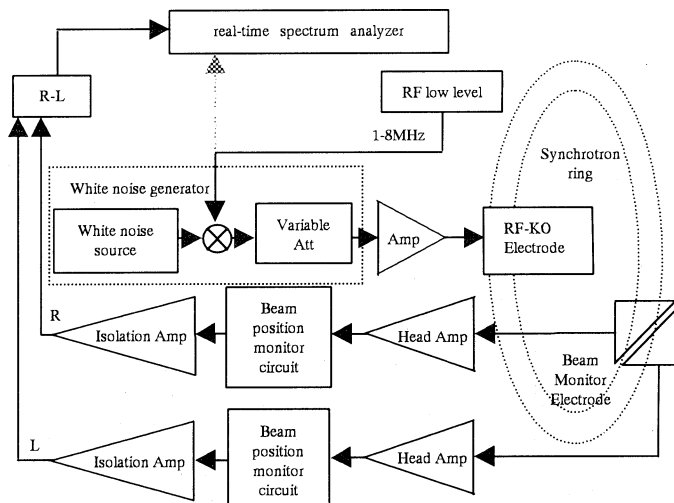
real-time spectrum analyzer

R-L

RF low level

1-8MHz

White noise generator

White noise source

Variable Att

Amp

RF-KO Electrode

Synchrotron ring

R

Isolation Amp

Beam position monitor circuit

Head Amp

Beam Monitor Electrode

L

Isolation Amp

Beam position monitor circuit

Head Amp